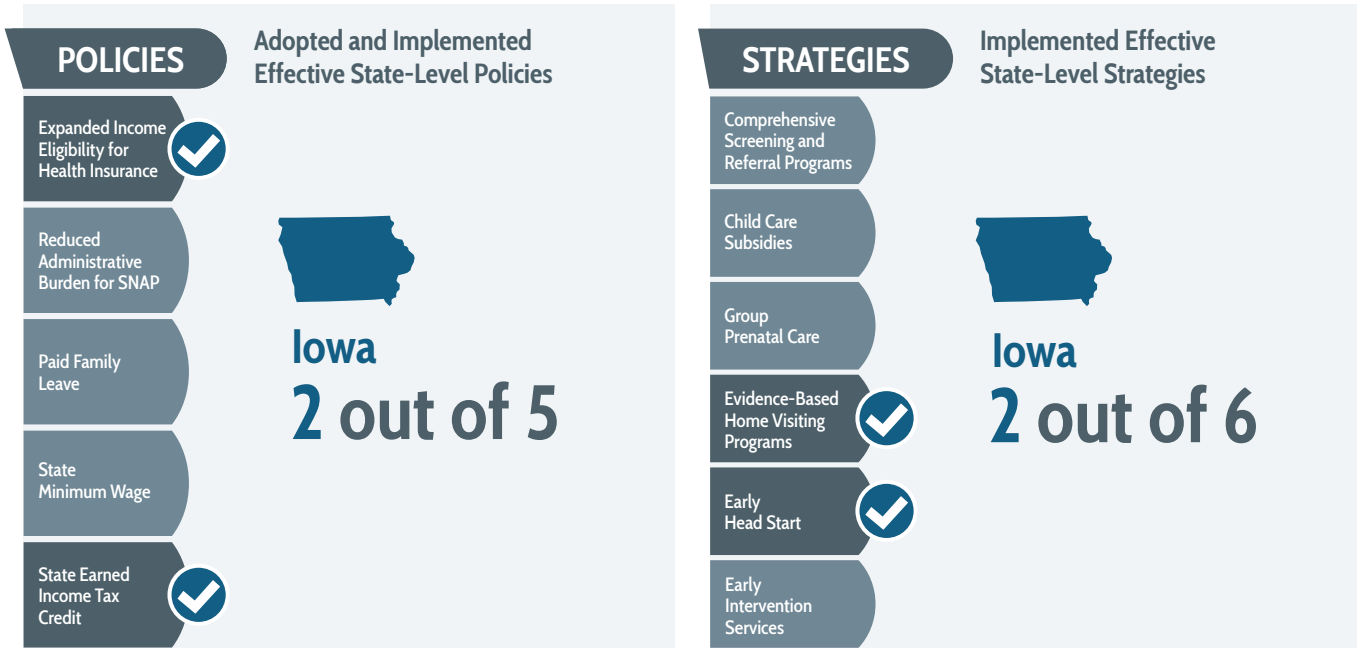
POLICIES

Adopted and Implemented Effective State-Level Policies

Expanded Income Eligibility for Health Insurance

Reduced Administrative Burden for SNAP

Paid Family Leave

State Minimum Wage

State Earned Income Tax Credit

Iowa
2 out of 5

STRATEGIES

Implemented Effective State-Level Strategies

Comprehensive Screening and Referral Programs

Child Care Subsidies

Group Prenatal Care

Evidence-Based Home Visiting Programs

Early Head Start

Early Intervention Services

Iowa
2 out of 6